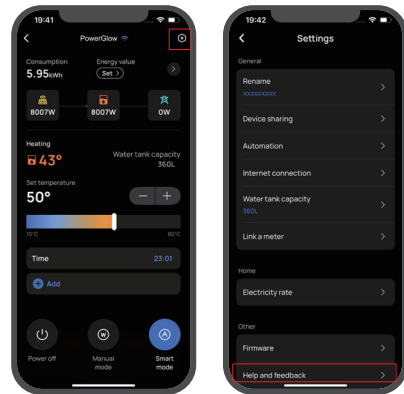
19:41

PowerGlow

Consumption
5.95kWh

Energy value
Set

8007W
8007W
0W

Heating
43°

Water tank capacity
360L

Set temperature
50°

10°C
80°C

Time
23:01

Add

Power off
Manual mode
Smart mode

19:42

Settings

General

Rename
xxxxxxxxx

Device sharing

Automation

Internet connection

Water tank capacity
360L

Link a meter

Home

Electricity rate

Other

Firmware

Help and feedback